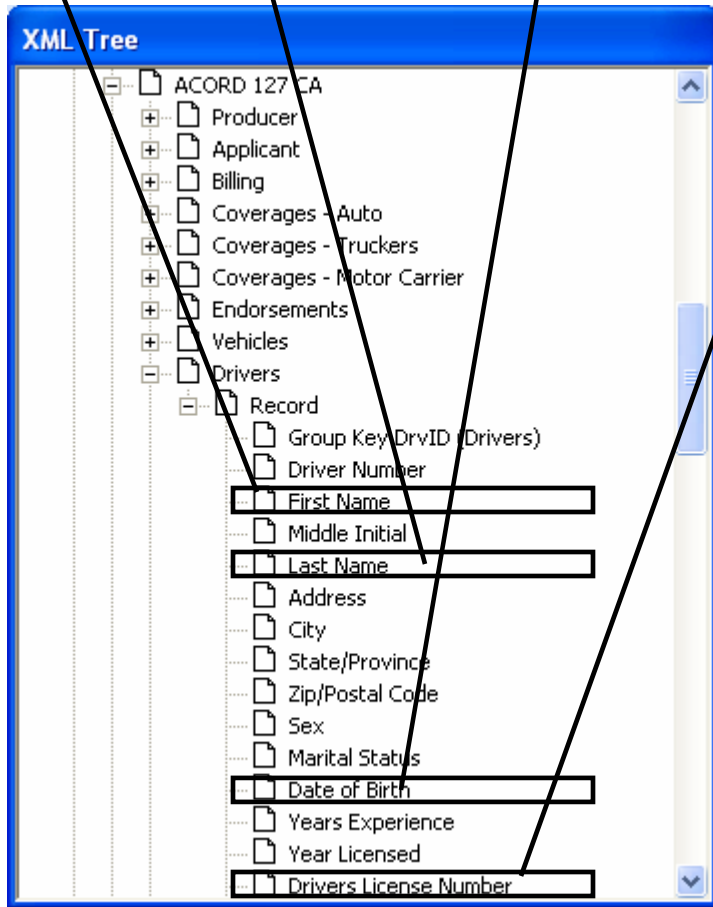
XML Tree

ACORD 127 CA
Producer
Applicant
Billing
Coverages - Auto
Coverages - Truckers
Coverages - Motor Carrier
Endorsements
Vehicles
Drivers
Record
Group Key DrvID (Drivers)
Driver Number
First Name
Middle Initial
Last Name
Address
City
State/Province
Zip/Postal Code
Sex
Marital Status
Date of Birth
Years Experience
Year Licensed
Drivers License Number